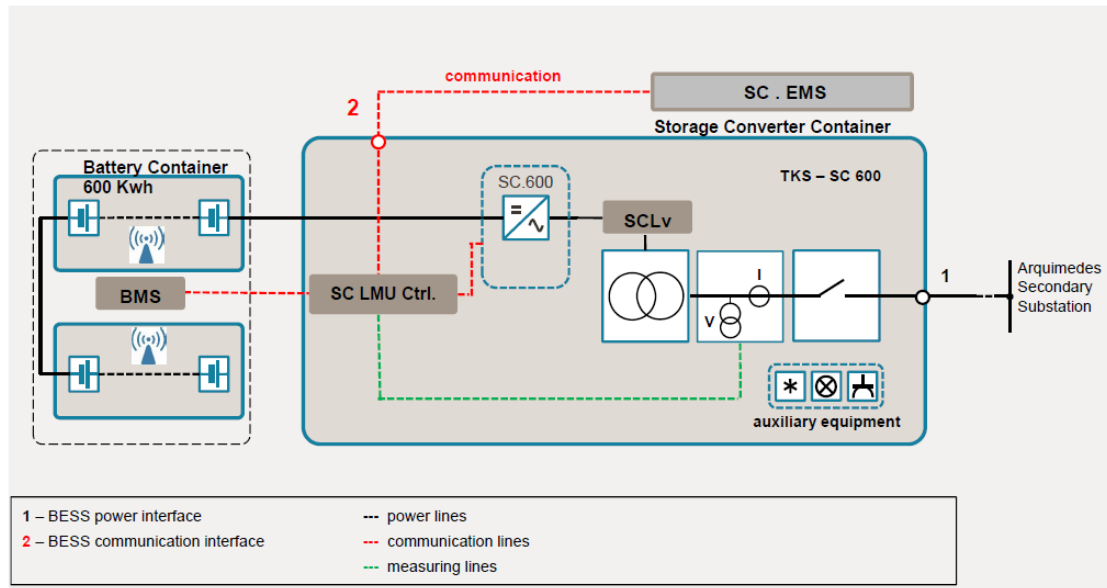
communication

2

SC . EMS

Storage Converter Container

Battery Container
600 Kwh

SC.600

TKS – SC 600

SCLv

I

1

Arquimedes
Secondary
Substation

BMS

SC LMU Ctrl.

V

auxiliary equipment

1 – BESS power interface
2 – BESS communication interface

--- power lines
--- communication lines
--- measuring lines